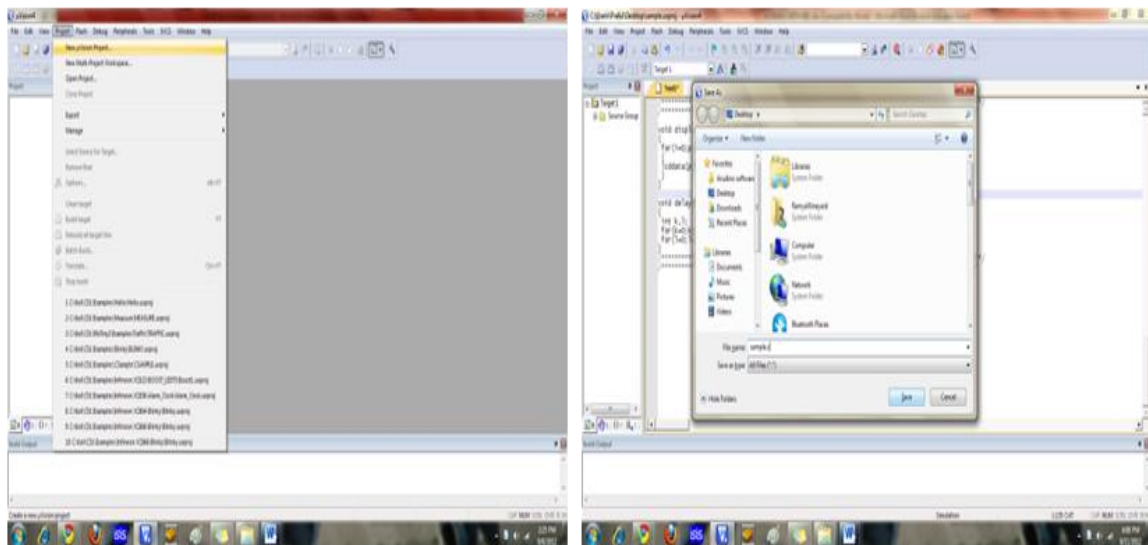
µVision4

File Edit View Project Flash Debug Peripherals Tools SVCS Window Help

New µVision Project...
New Multi-Project Workspace...
Open Project...
Close Project

Export
Manage

Select Device for Target...
Remove Item
Options...

Clean target
Build target
Rebuild all target files
Batch Build...
Translate...
Stop build

1 C:\Keil\C51\Examples\Hello\Hello.uvproj
2 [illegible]
3 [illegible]
4 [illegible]
5 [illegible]
6 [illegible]
7 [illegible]
8 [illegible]
9 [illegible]
10 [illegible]

Project

Build Output

Create a new µVision project

C:\Users\Pallu\Desktop\sample.uvproj - µVision4

File Edit View Project Flash Debug Peripherals Tools SVCS Window Help

Project

Target 1
Source Group

void displ
for(i=0;
lcddata(

void delay
int k,l;
for(k=0;
for(l=0;

Save As

Desktop

Search Desktop

Organize ▾ New folder

Favorites
Arudino software
Desktop
Downloads
Recent Places

Libraries
Documents
Music
Pictures
Videos

Libraries
System Folder

Ramyaftfinepard
System Folder

Computer
System Folder

Network
System Folder

Bluetooth Places

File name: sample.c
Save as type: All Files (*.*)

Hide Folders

Save Cancel

Build Output

Simulation